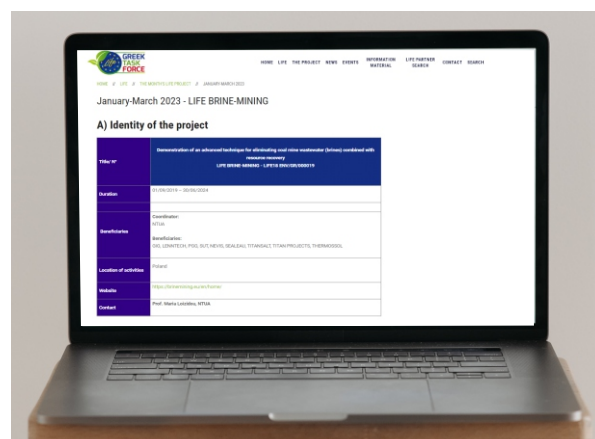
GREEK TASK FORCE

HOME LIFE THE PROJECT NEWS EVENTS INFORMATION MATERIAL LIFE PARTNER SEARCH CONTACT SEARCH

HOME / LIFE / THE MONTH'S LIFE PROJECT / JANUARY-MARCH 2023

January-March 2023 - LIFE BRINE-MINING

A) Identity of the project

| Title/ № | Demonstration of an advanced technique for eliminating coal mine wastewater (brines) combined with resource recovery LIFE BRINE-MINING - LIFE18 ENV/GR/000019 |
|---|---|
| Duration | 01/09/2019 – 30/06/2024 |
| Beneficiaries | Coordinator: NTUA Beneficiaries: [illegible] |
| Location of activities | Poland |
| Website | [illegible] |
| Contact | Prof. Maria Loizidou, NTUA |